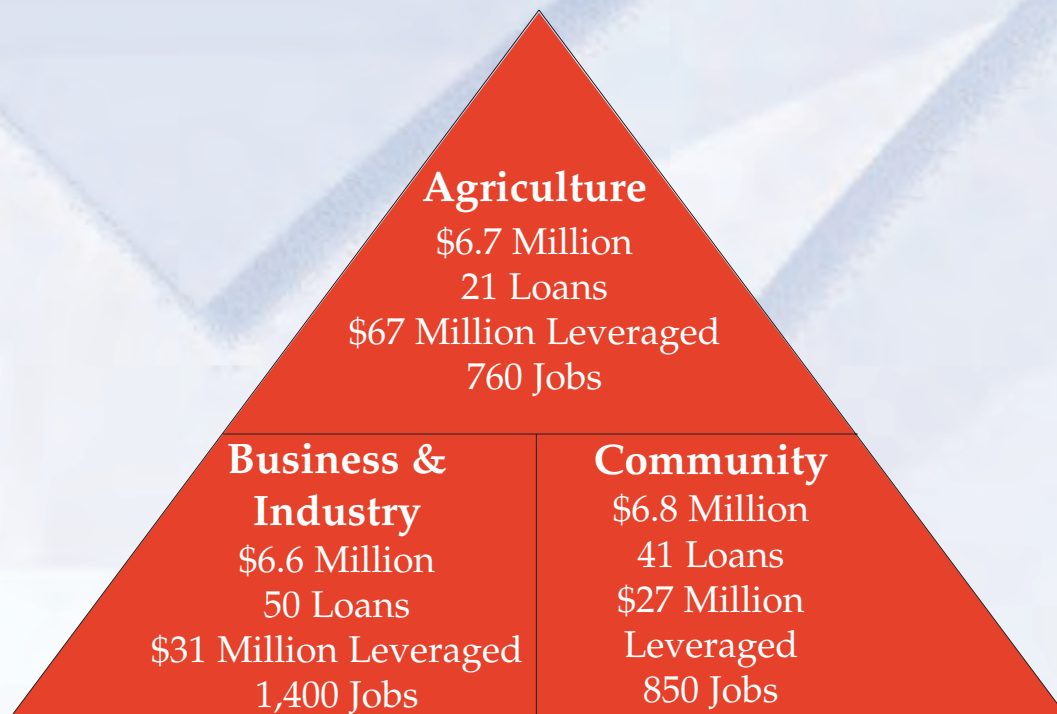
Agriculture
\$6.7 Million
21 Loans
\$67 Million Leveraged
760 Jobs

Business & Industry
\$6.6 Million
50 Loans
\$31 Million Leveraged
1,400 Jobs

Community
\$6.8 Million
41 Loans
\$27 Million Leveraged
850 Jobs